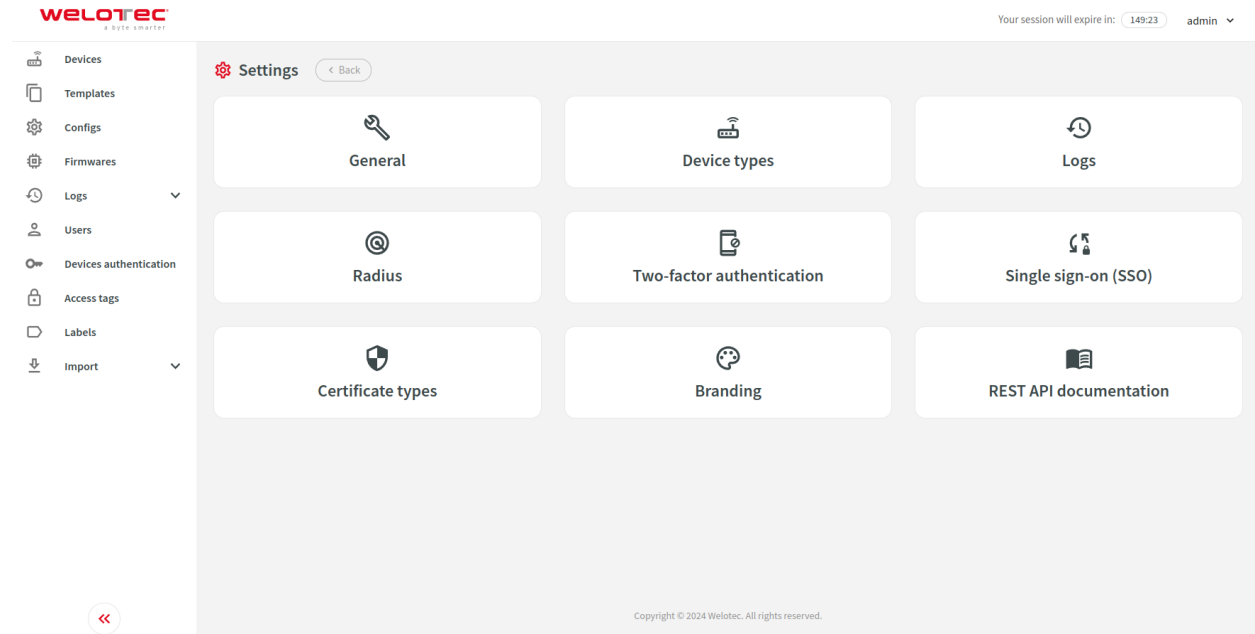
WELOTEC
a byte smarter

Your session will expire in: 149:23 admin

Devices
Templates
Configs
Firmwares
Logs
Users
Devices authentication
Access tags
Labels
Import

Settings < Back

General

Device types

Logs

Radius

Two-factor authentication

Single sign-on (SSO)

Certificate types

Branding

REST API documentation

«

Copyright © 2024 Welotec. All rights reserved.